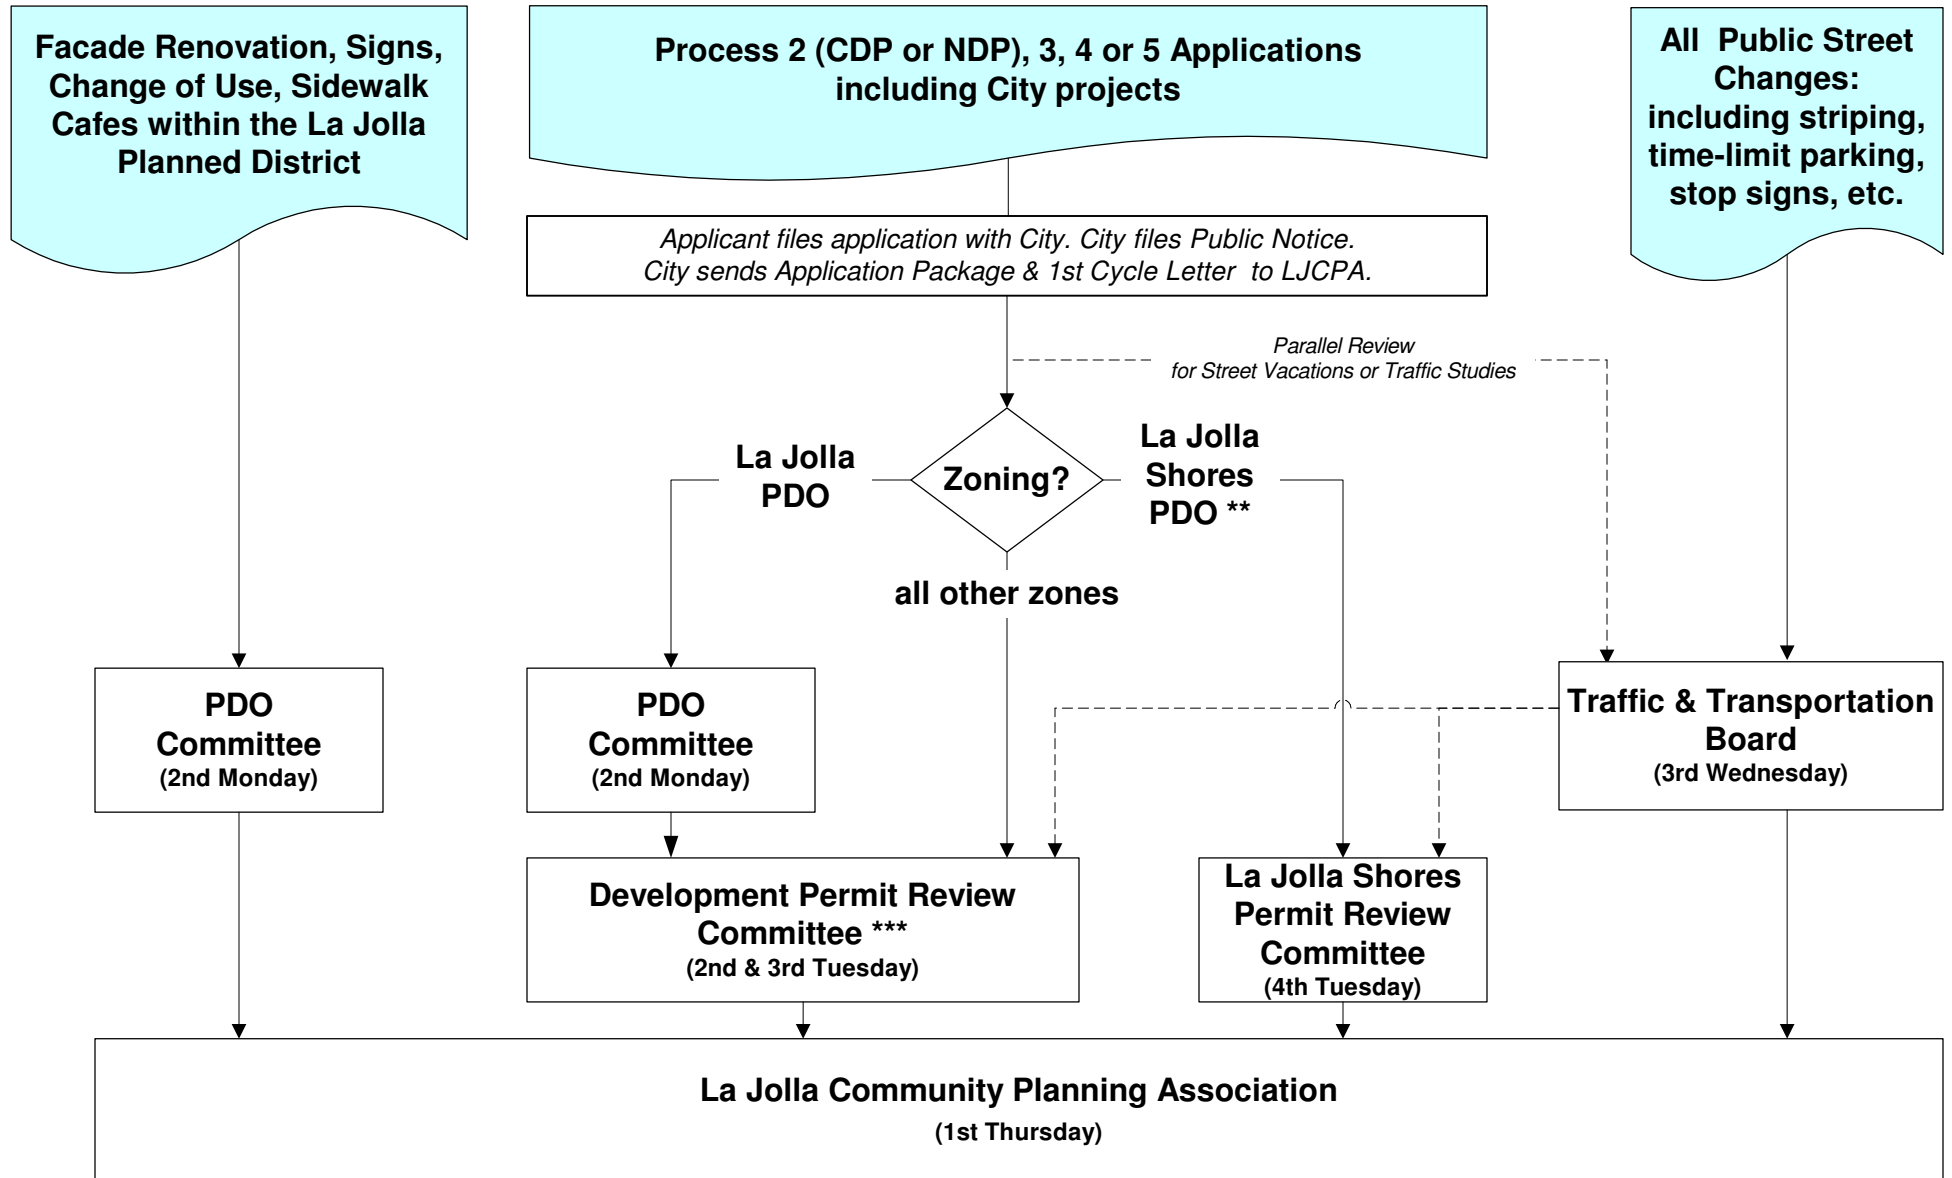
Facade Renovation, Signs, Change of Use, Sidewalk Cafes within the La Jolla Planned District

Process 2 (CDP or NDP), 3, 4 or 5 Applications including City projects

All Public Street Changes: including striping, time-limit parking, stop signs, etc.

Applicant files application with City. City files Public Notice. City sends Application Package & 1st Cycle Letter to LJCPA.

Parallel Review for Street Vacations or Traffic Studies

La Jolla PDO

Zoning?

La Jolla Shores PDO **

all other zones

PDO Committee (2nd Monday)

PDO Committee (2nd Monday)

Traffic & Transportation Board (3rd Wednesday)

Development Permit Review Committee *** (2nd & 3rd Tuesday)

La Jolla Shores Permit Review Committee (4th Tuesday)

La Jolla Community Planning Association (1st Thursday)